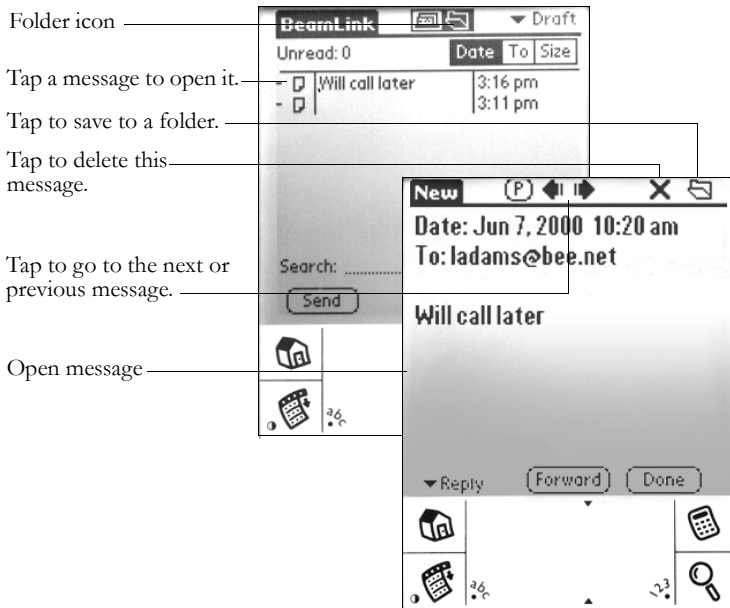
Folder icon

Tap a message to open it.

Tap to save to a folder.

Tap to delete this message.

Tap to go to the next or previous message.

Open message

BeamLink

▾ Draft

Unread: 0

Date To Size

Will call later 3:16 pm

3:11 pm

Search:

Send

abc

New (P)

Date: Jun 7, 2000 10:20 am

To: ladams@bee.net

Will call later

▾Reply (Forward) (Done)

abc

123